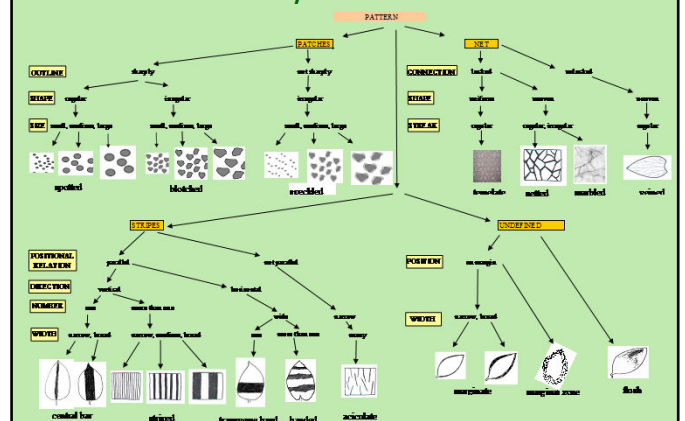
PATTERN

PATCHES

NET

OUTLINE

sharply

not sharply

CONNECTION

linked

unlinked

SHAPE

regular

irregular

irregular

uniform

uneven

uneven

SIZE

small, medium, large

small, medium, large

small, medium, large

STREAK

regular

regular, irregular

regular

spotted

blotched

speckled

tessellate

netted

marbled

veined

STRIPES

UNDEFINED

POSITIONAL RELATION

parallel

not parallel

POSITION

margin

DIRECTION

vertical

horizontal

NUMBER

one

more than one

wide

narrow

one

more than one

WIDTH

narrow, broad

narrow, medium, broad

many

WIDTH

narrow, broad

marginate

marginal zone

flush

central bar

striped

transverse band

banded

aciculate